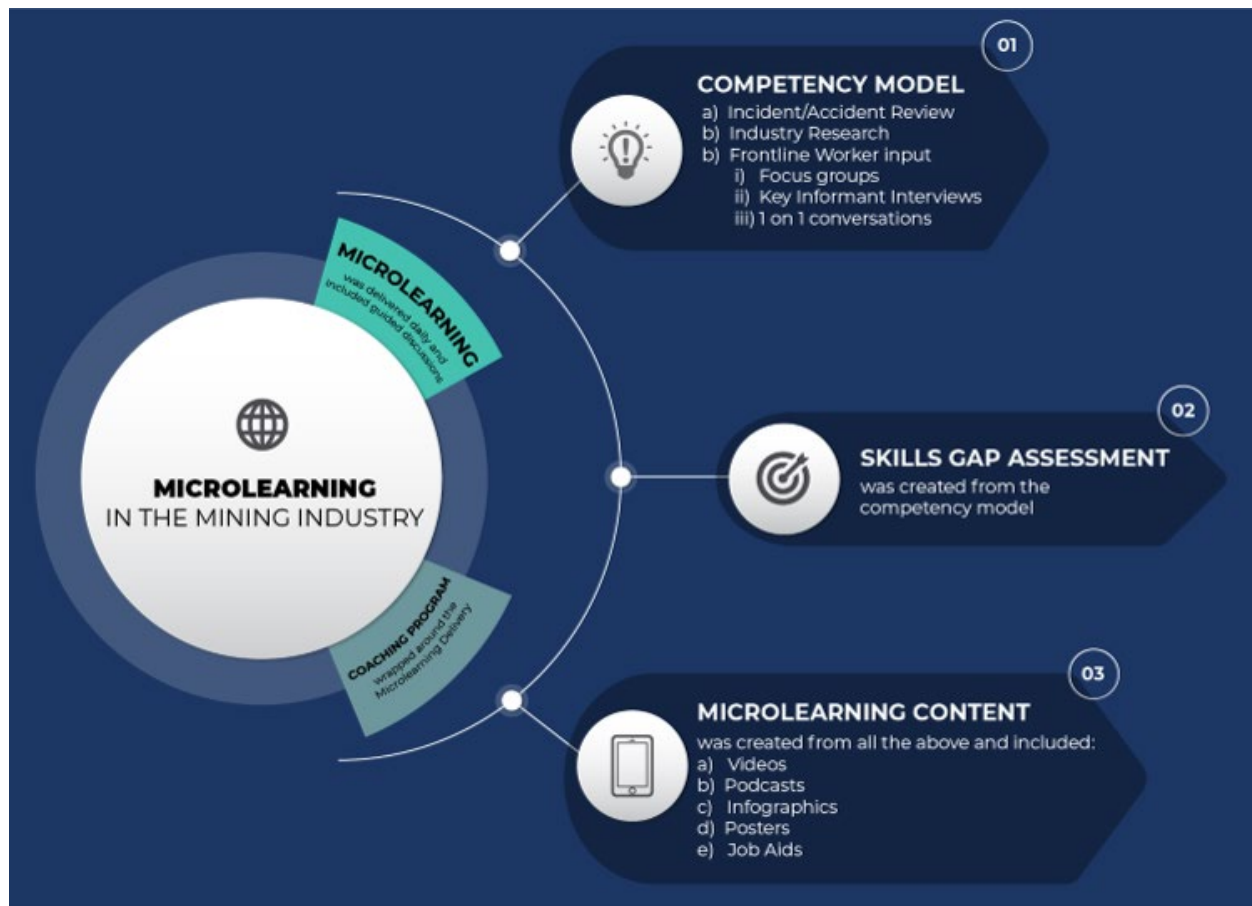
MICROLEARNING
IN THE MINING INDUSTRY

MICROLEARNING
was delivered daily and included guided discussions

COACHING PROGRAM
wrapped around the Microlearning Delivery

01
COMPETENCY MODEL
a) Incident/Accident Review
b) Industry Research
b) Frontline Worker input
i) Focus groups
ii) Key Informant Interviews
iii) 1 on 1 conversations

02
SKILLS GAP ASSESSMENT
was created from the competency model

03
MICROLEARNING CONTENT
was created from all the above and included:
a) Videos
b) Podcasts
c) Infographics
d) Posters
e) Job Aids